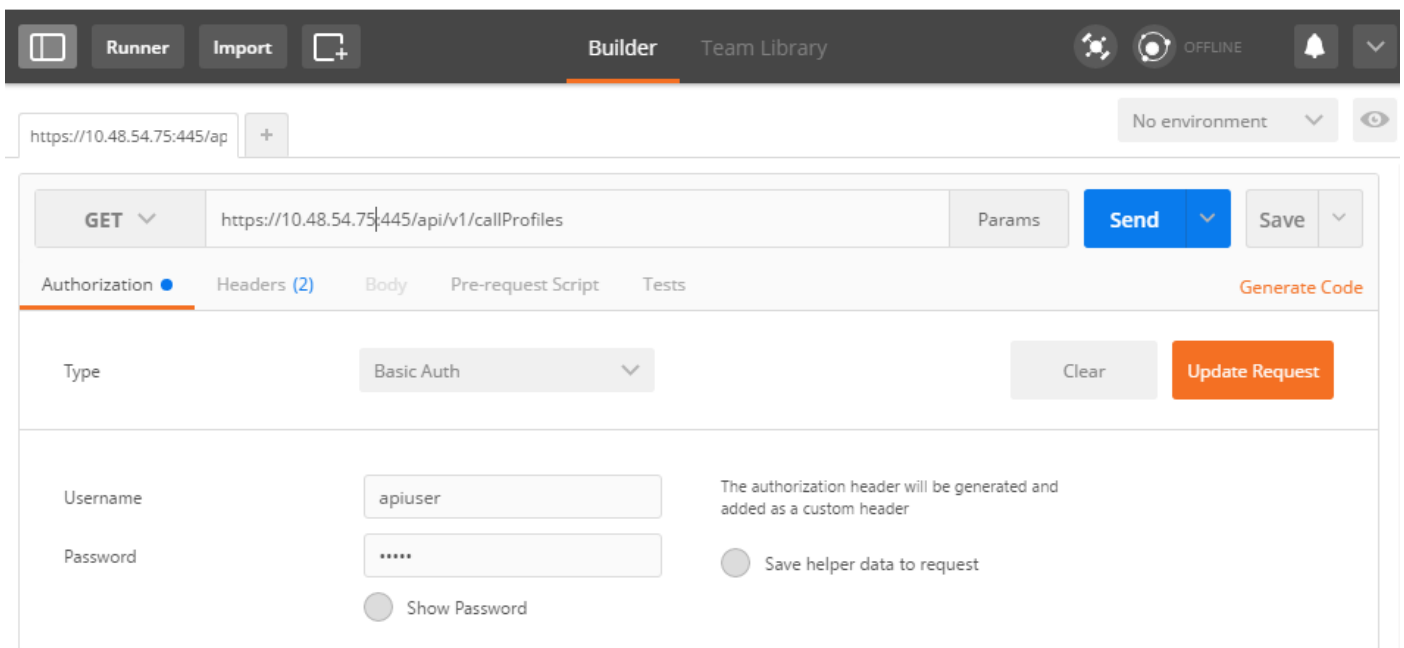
Runner Import Builder Team Library OFFLINE

https://10.48.54.75:445/ap +

No environment

GET https://10.48.54.75:445/api/v1/callProfiles Params Send Save

Authorization Headers (2) Body Pre-request Script Tests Generate Code

Type Basic Auth Clear Update Request

Username apiuser

Password •••••

Show Password

The authorization header will be generated and added as a custom header

Save helper data to request